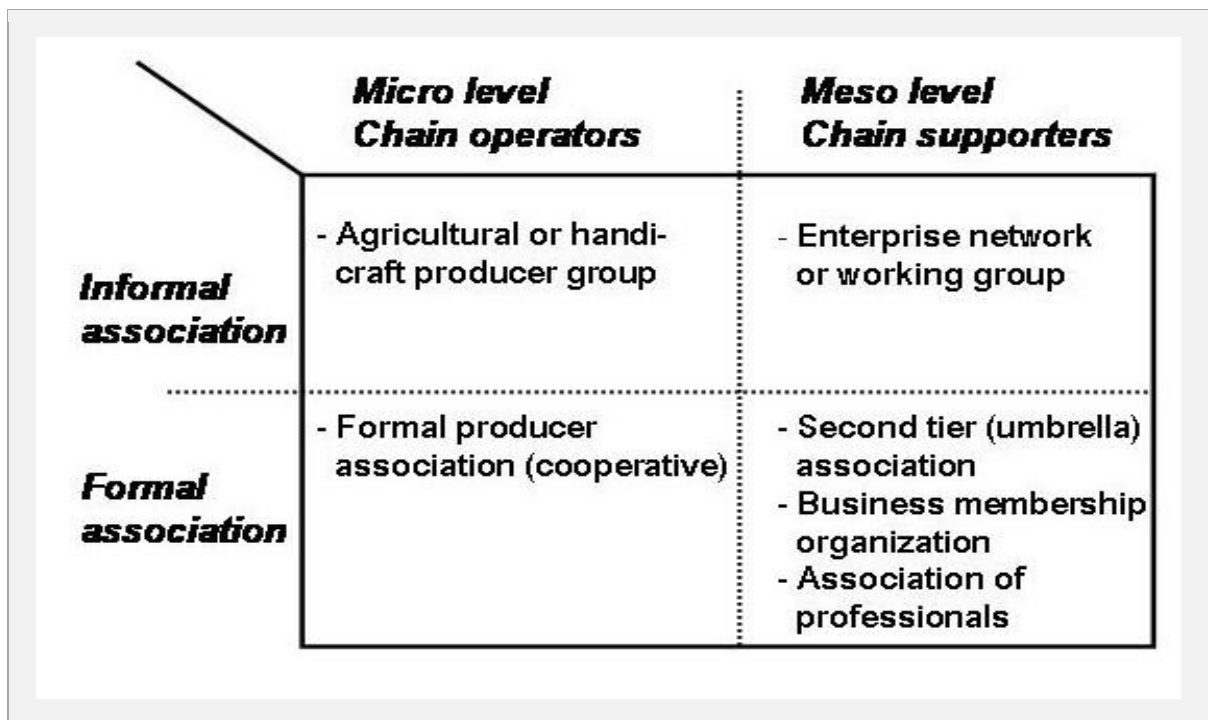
|  | Micro level Chain operators | Meso level Chain supporters |
|---|---|---|
| Informal association | - Agricultural or handicraft producer group | - Enterprise network or working group |
| Formal association | - Formal producer association (cooperative) | - Second tier (umbrella) association<br>- Business membership organization<br>- Association of professionals |